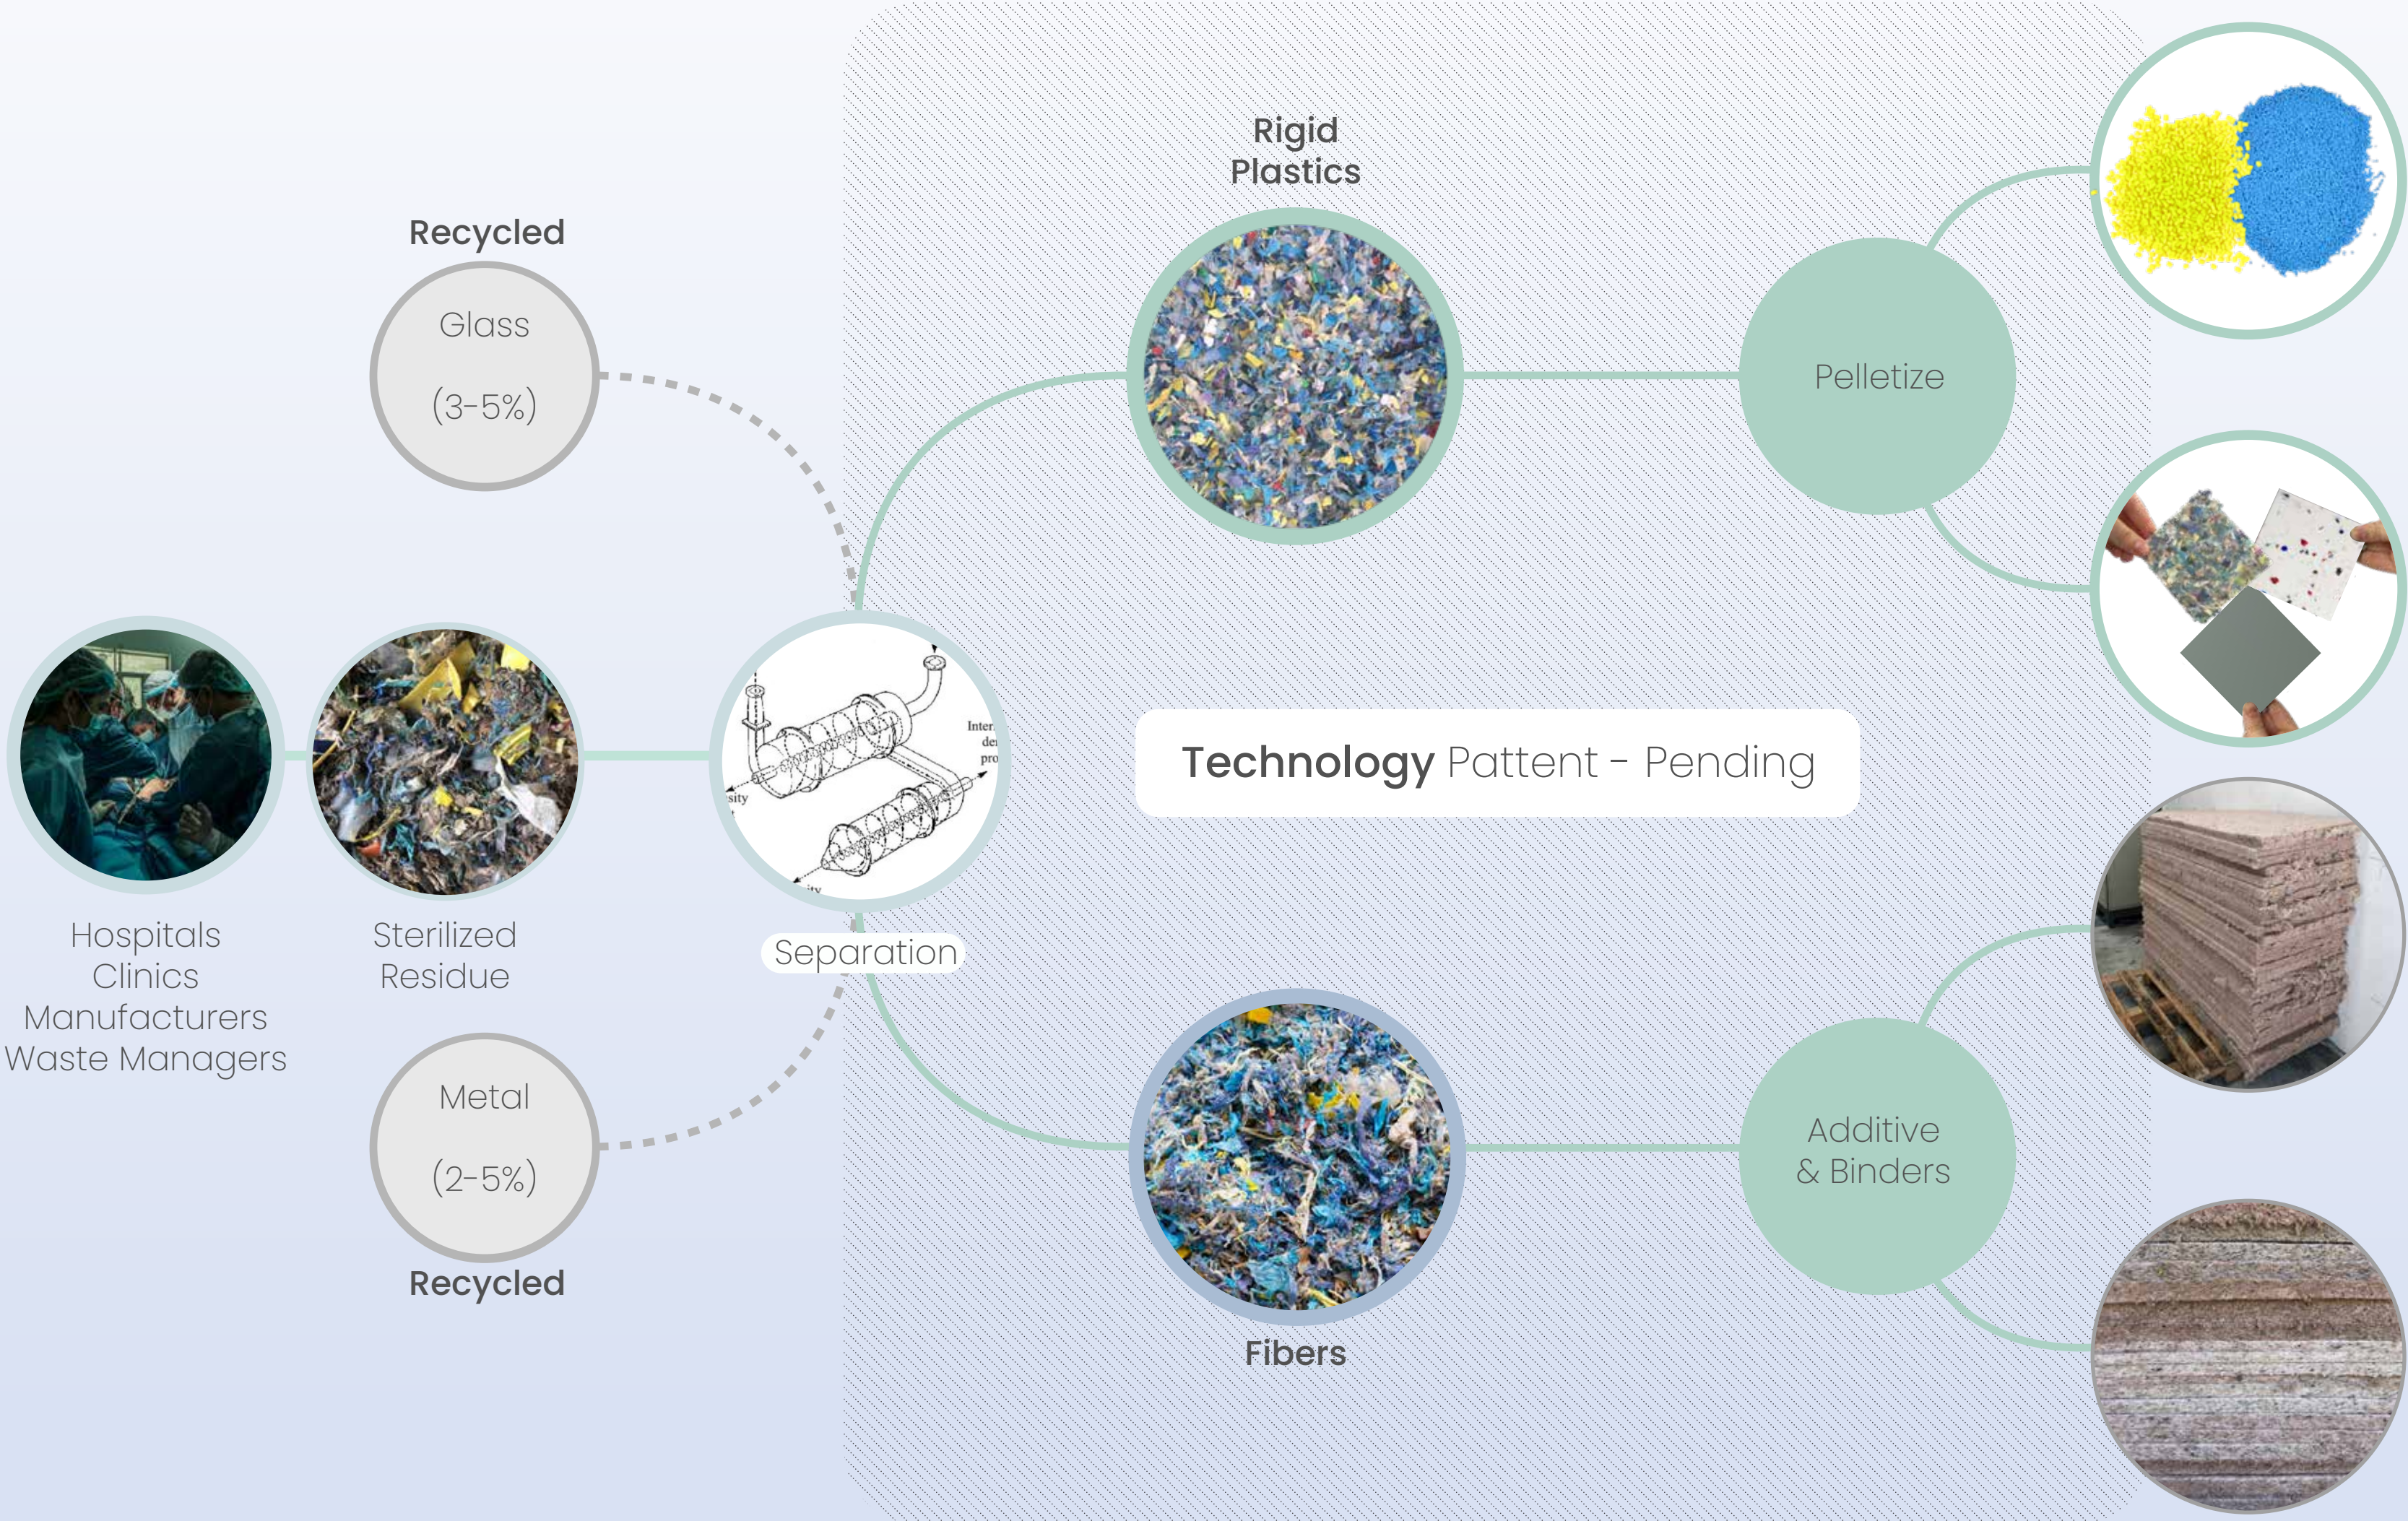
Recycled

Glass

(3-5%)

Rigid Plastics

Pelletize

Hospitals
Clinics
Manufacturers
Waste Managers

Sterilized
Residue

Inter
de
pro
sity

Separation

Technology Pattent - Pending

Metal

(2-5%)

Recycled

Fibers

Additive
& Binders